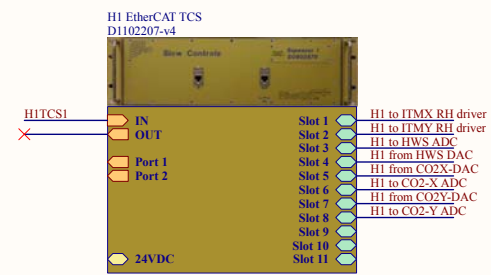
H1 EtherCAT TCS
D1102207-v4

Slow Controls

H1TCS1

IN
OUT
Port 1
Port 2
24VDC

Slot 1
Slot 2
Slot 3
Slot 4
Slot 5
Slot 6
Slot 7
Slot 8
Slot 9
Slot 10
Slot 11

H1 to ITMX RH driver
H1 to ITMY RH driver
H1 to HWS ADC
H1 from HWS DAC
H1 from CO2X-DAC
H1 to CO2-X ADC
H1 from CO2Y-DAC
H1 to CO2-Y ADC